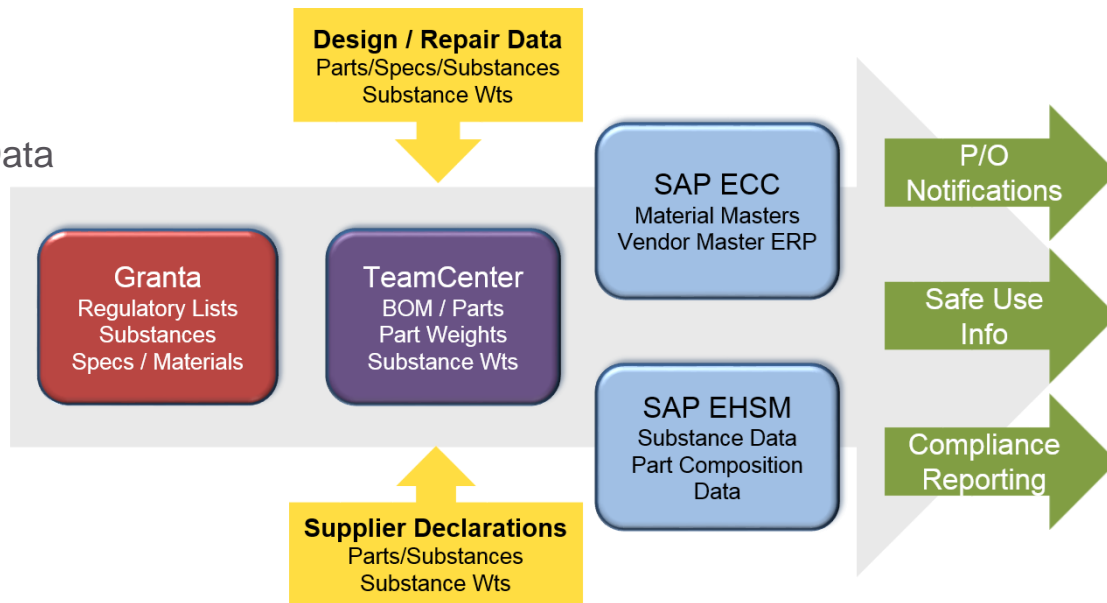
ata

Design / Repair Data
Parts/Specs/Substances
Substance Wts

Granta
Regulatory Lists
Substances
Specs / Materials

TeamCenter
BOM / Parts
Part Weights
Substance Wts

SAP ECC
Material Masters
Vendor Master ERP

SAP EHSM
Substance Data
Part Composition Data

P/O Notifications

Safe Use Info

Compliance Reporting

Supplier Declarations
Parts/Substances
Substance Wts